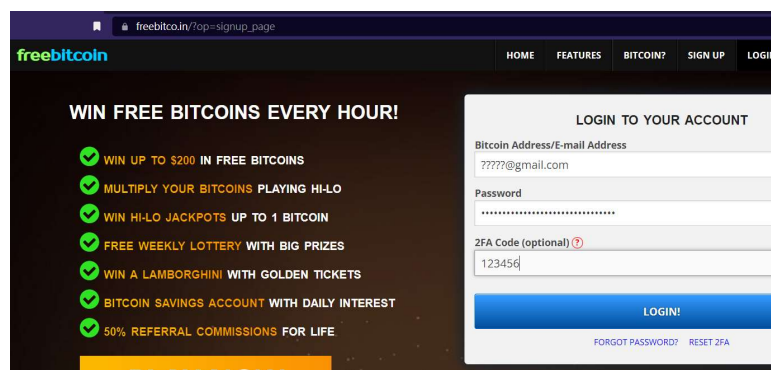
freebitco.in/?op=signup_page

freebitcoin

HOME FEATURES BITCOIN? SIGN UP LOGI

WIN FREE BITCOINS EVERY HOUR!

WIN UP TO $200 IN FREE BITCOINS

MULTIPLY YOUR BITCOINS PLAYING HI-LO

WIN HI-LO JACKPOTS UP TO 1 BITCOIN

FREE WEEKLY LOTTERY WITH BIG PRIZES

WIN A LAMBORGHINI WITH GOLDEN TICKETS

BITCOIN SAVINGS ACCOUNT WITH DAILY INTEREST

50% REFERRAL COMMISSIONS FOR LIFE

LOGIN TO YOUR ACCOUNT

Bitcoin Address/E-mail Address

?????@gmail.com

Password

••••••••••••••••••••••••••••••••

2FA Code (optional) ?

123456

LOGIN!

FORGOT PASSWORD? RESET 2FA